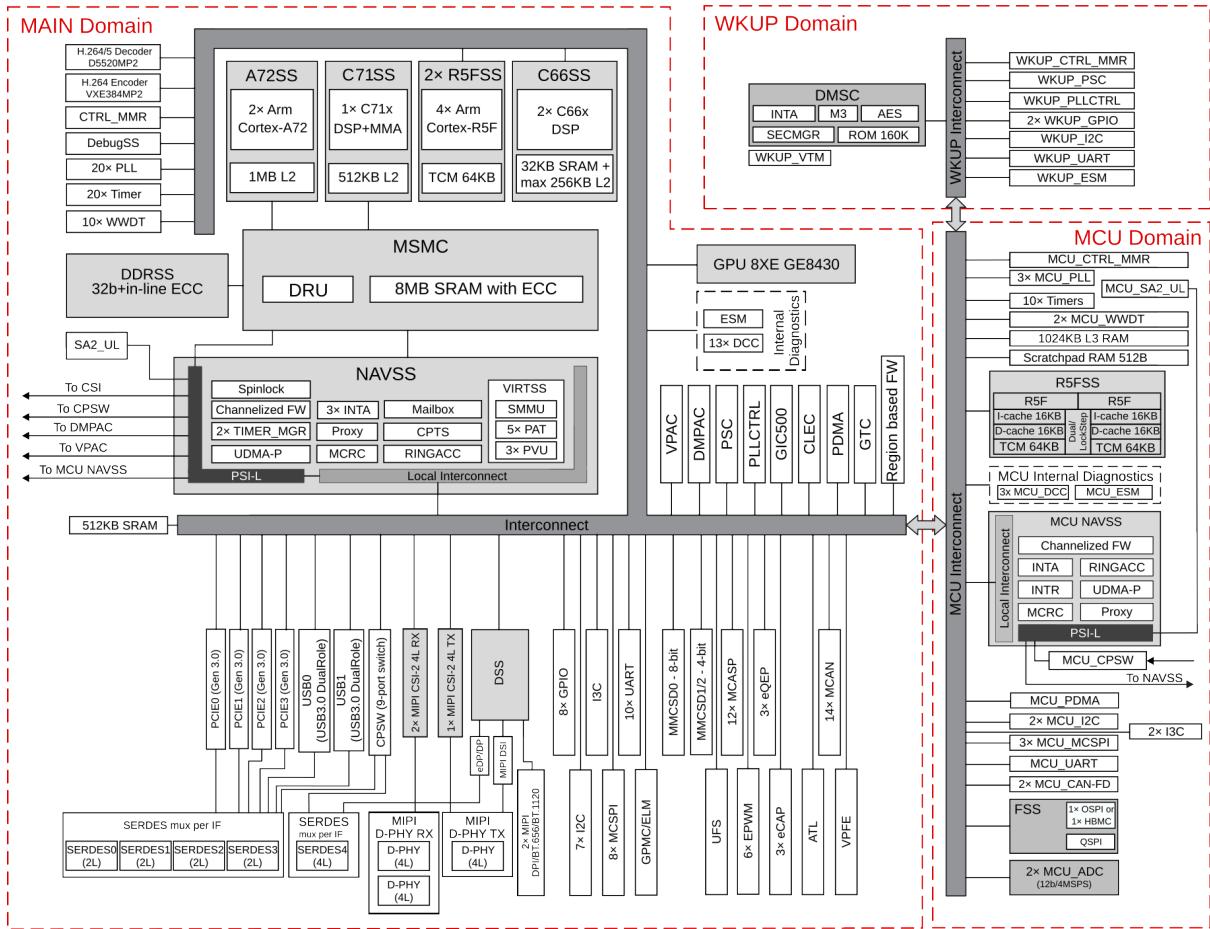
MAIN Domain

H.264/5 Decoder D5520MP2
H.264 Encoder VXE384MP2
CTRL_MMR
DebugSS
20× PLL
20× Timer
10× WWDT

A72SS
2× Arm Cortex-A72
1MB L2

C71SS
1× C71x DSP+MMA
512KB L2

2× R5FSS
4× Arm Cortex-R5F
TCM 64KB

C66SS
2× C66x DSP
32KB SRAM + max 256KB L2

DDRSS
32b+in-line ECC

MSMC
DRU
8MB SRAM with ECC

GPU 8XE GE8430

ESM
13× DCC
Internal Diagnostics

SA2_UL

NAVSS
Spinlock
Channelized FW
3× INTA
Mailbox
2× TIMER_MGR
Proxy
CPTS
UDMA-P
MCRC
RINGACC
VIRTSS
SMMU
5× PAT
3× PVU
PSI-L
Local Interconnect

To CSI
To CPSW
To DMPAC
To VPAC
To MCU NAVSS

VPAC
DMPAC
PSC
PLLCTRL
GIC500
CLEC
PDMA
GTC
Region based FW

512KB SRAM
Interconnect

PCIE0 (Gen 3.0)
PCIE1 (Gen 3.0)
PCIE2 (Gen 3.0)
PCIE3 (Gen 3.0)
USB0 (USB3.0 DualRole)
USB1 (USB3.0 DualRole)
CPSW (9-port switch)
2× MIPI CSI-2 4L RX
1× MIPI CSI-2 4L TX
DSS
eDP/DP
MIPI DSI
8× GPIO
I3C
10× UART
MMCSD0 - 8-bit
MMCSD1/2 - 4-bit
12× MCASP
3× eQEP
14× MCAN

SERDES mux per IF
SERDES0 (2L)
SERDES1 (2L)
SERDES2 (2L)
SERDES3 (2L)
SERDES mux per IF
SERDES4 (4L)
MIPI D-PHY RX
D-PHY (4L)
D-PHY (4L)
MIPI D-PHY TX
D-PHY (4L)
2× MIPI DPI/BT.656/BT.1120
7× I2C
8× MCSPI
GPMC/ELM
UFS
6× EPWM
3× eCAP
ATL
VPFE

WKUP Domain
DMSC
INTA
M3
AES
SECMGR
ROM 160K
WKUP_VTM
WKUP Interconnect
WKUP_CTRL_MMR
WKUP_PSC
WKUP_PLLCTRL
2× WKUP_GPIO
WKUP_I2C
WKUP_UART
WKUP_ESM

MCU Domain
MCU Interconnect
MCU_CTRL_MMR
3× MCU_PLL
MCU_SA2_UL
10× Timers
2× MCU_WWDT
1024KB L3 RAM
Scratchpad RAM 512B
R5FSS
R5F
I-cache 16KB
D-cache 16KB
TCM 64KB
Dual/ LockStep
R5F
I-cache 16KB
D-cache 16KB
TCM 64KB
MCU Internal Diagnostics
3x MCU_DCC
MCU_ESM
MCU NAVSS
Local Interconnect
Channelized FW
INTA
RINGACC
INTR
UDMA-P
MCRC
Proxy
PSI-L
MCU_CPSW
To NAVSS
MCU_PDMA
2× MCU_I2C
2× I3C
3× MCU_MCSPI
MCU_UART
2× MCU_CAN-FD
FSS
1× OSPI or 1× HBMC
QSPI
2× MCU_ADC
(12b/4MSPS)